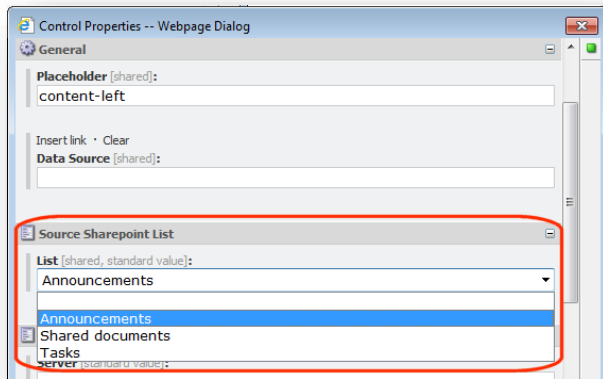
Control Properties -- Webpage Dialog

General

Placeholder [shared]:

content-left

Insert link · Clear

Data Source [shared]:

Source Sharepoint List

List [shared, standard value]:

Announcements

Announcements

Shared documents

Tasks

Server [standard value]: